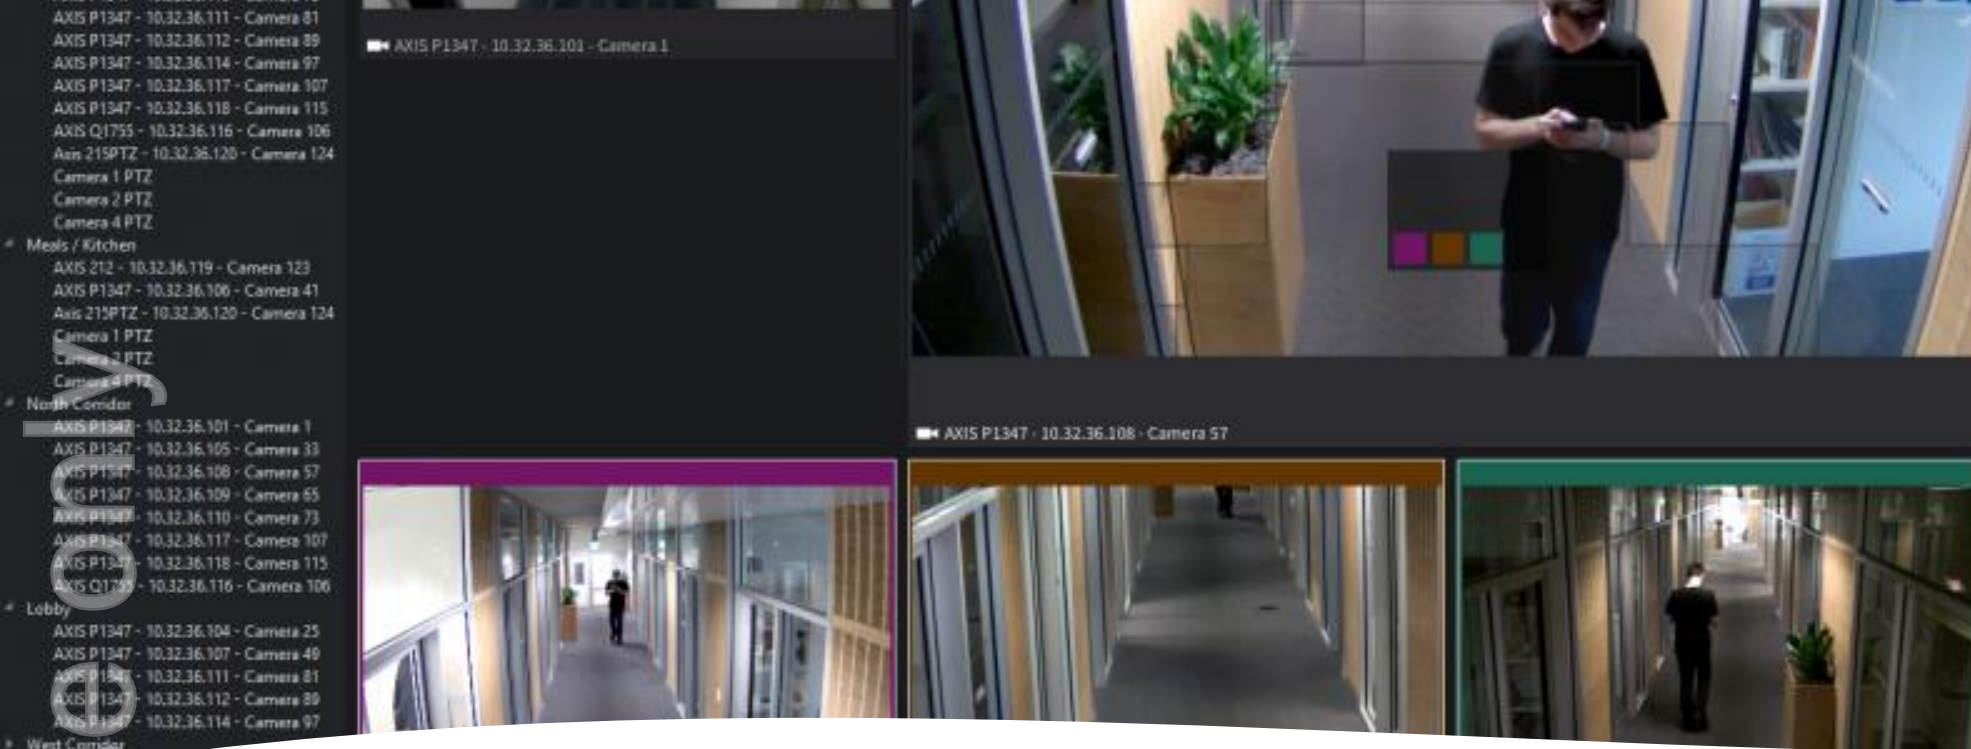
AXIS P1347 - 10.32.36.111 - Camera 81
AXIS P1347 - 10.32.36.112 - Camera 89
AXIS P1347 - 10.32.36.114 - Camera 97
AXIS P1347 - 10.32.36.117 - Camera 107
AXIS P1347 - 10.32.36.118 - Camera 115
AXIS Q1755 - 10.32.36.116 - Camera 106
Axis 215PTZ - 10.32.36.120 - Camera 124
Camera 1 PTZ
Camera 2 PTZ
Camera 4 PTZ
Meals / Kitchen
AXIS 212 - 10.32.36.119 - Camera 123
AXIS P1347 - 10.32.36.106 - Camera 41
Axis 215PTZ - 10.32.36.120 - Camera 124
Camera 1 PTZ
Camera 2 PTZ
Camera 4 PTZ
North Corridor
AXIS P1347 - 10.32.36.101 - Camera 1
AXIS P1347 - 10.32.36.105 - Camera 33
AXIS P1347 - 10.32.36.108 - Camera 57
AXIS P1347 - 10.32.36.109 - Camera 65
AXIS P1347 - 10.32.36.110 - Camera 73
AXIS P1347 - 10.32.36.117 - Camera 107
AXIS P1347 - 10.32.36.118 - Camera 115
AXIS Q1755 - 10.32.36.116 - Camera 106
Lobby
AXIS P1347 - 10.32.36.104 - Camera 25
AXIS P1347 - 10.32.36.107 - Camera 49
AXIS P1347 - 10.32.36.111 - Camera 81
AXIS P1347 - 10.32.36.112 - Camera 89
AXIS P1347 - 10.32.36.114 - Camera 97
West Corridor

AXIS P1347 - 10.32.36.101 - Camera 1

AXIS P1347 - 10.32.36.108 - Camera 57

only